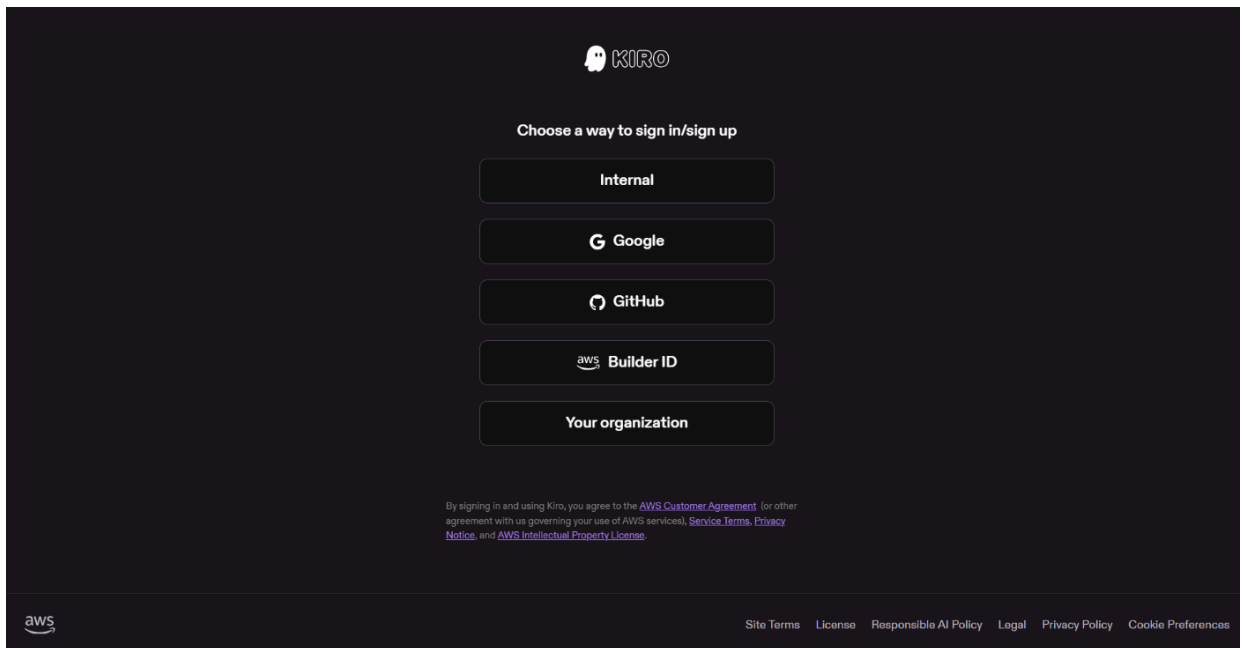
KIRO

Choose a way to sign in/sign up

Internal

Google

GitHub

aws Builder ID

Your organization

By signing in and using Kiro, you agree to the AWS Customer Agreement (or other agreement with us governing your use of AWS services), Service Terms, Privacy Notice, and AWS Intellectual Property License.

aws

Site Terms License Responsible AI Policy Legal Privacy Policy Cookie Preferences